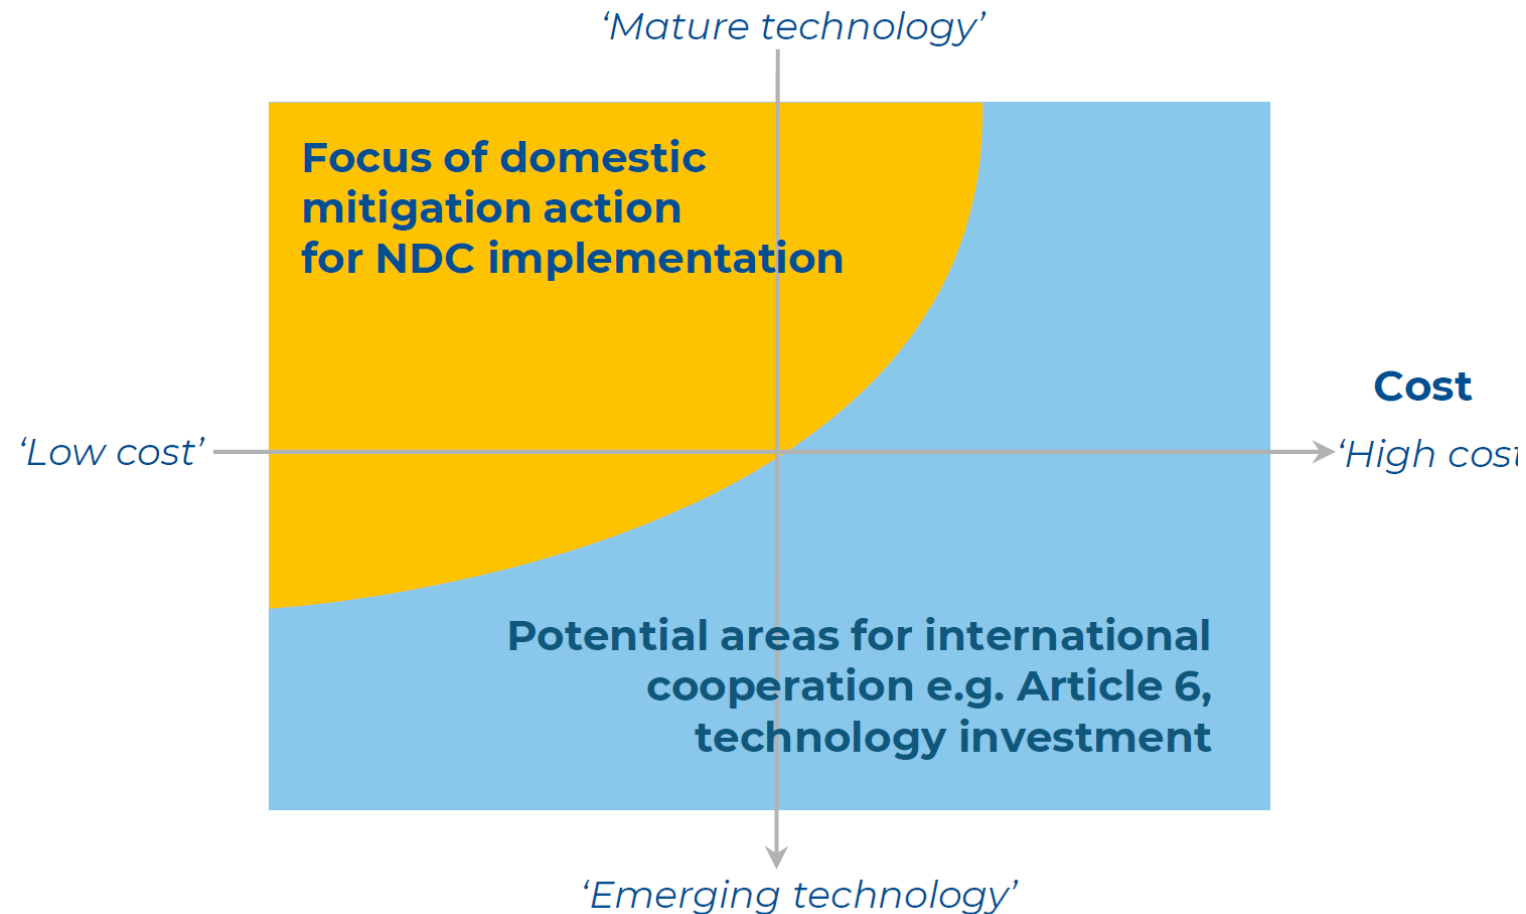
‘Mature technology’

Focus of domestic mitigation action for NDC implementation

Cost

‘Low cost’

‘High cos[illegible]

Potential areas for international cooperation e.g. Article 6, technology investment

‘Emerging technology’